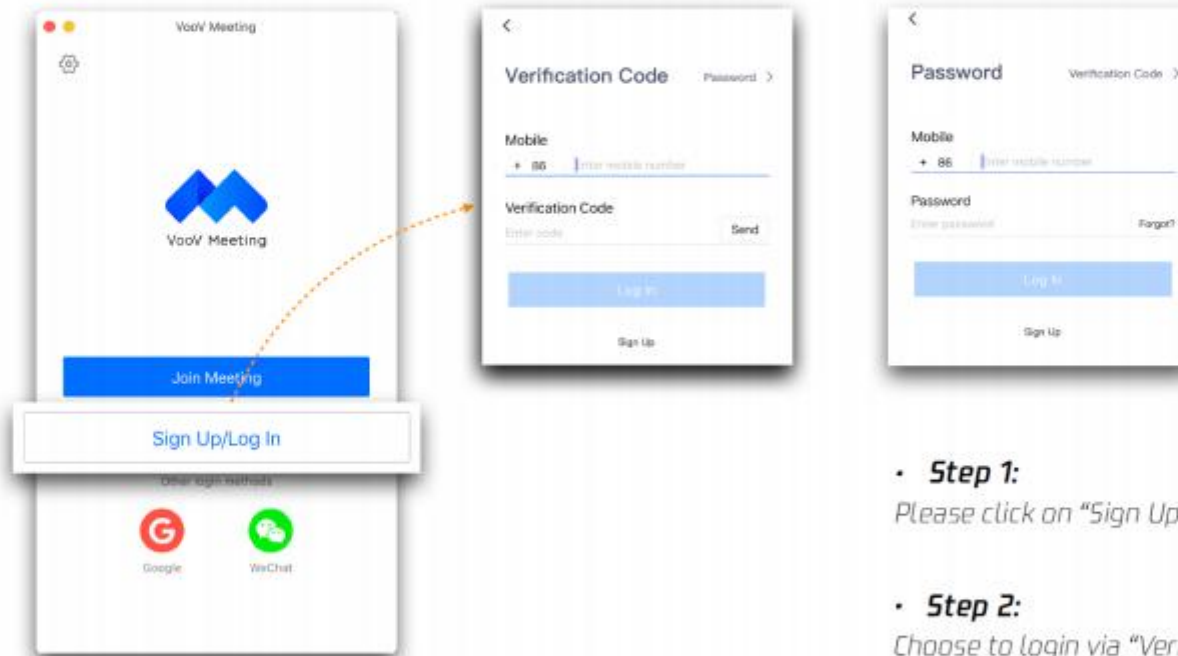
VooV Meeting

VooV Meeting

Join Meeting

Sign Up/Log In

Other login methods

Google

WeChat

<

Verification Code

Password >

Mobile

+ 86

Enter mobile number

Verification Code

Enter code

Send

Log In

Sign Up

<

Password

Verification Code >

Mobile

+ 86

Enter mobile number

Password

Enter password

Forgot?

Log In

Sign Up

• Step 1:

Please click on "Sign Up

• Step 2:

Choose to login via "Ver